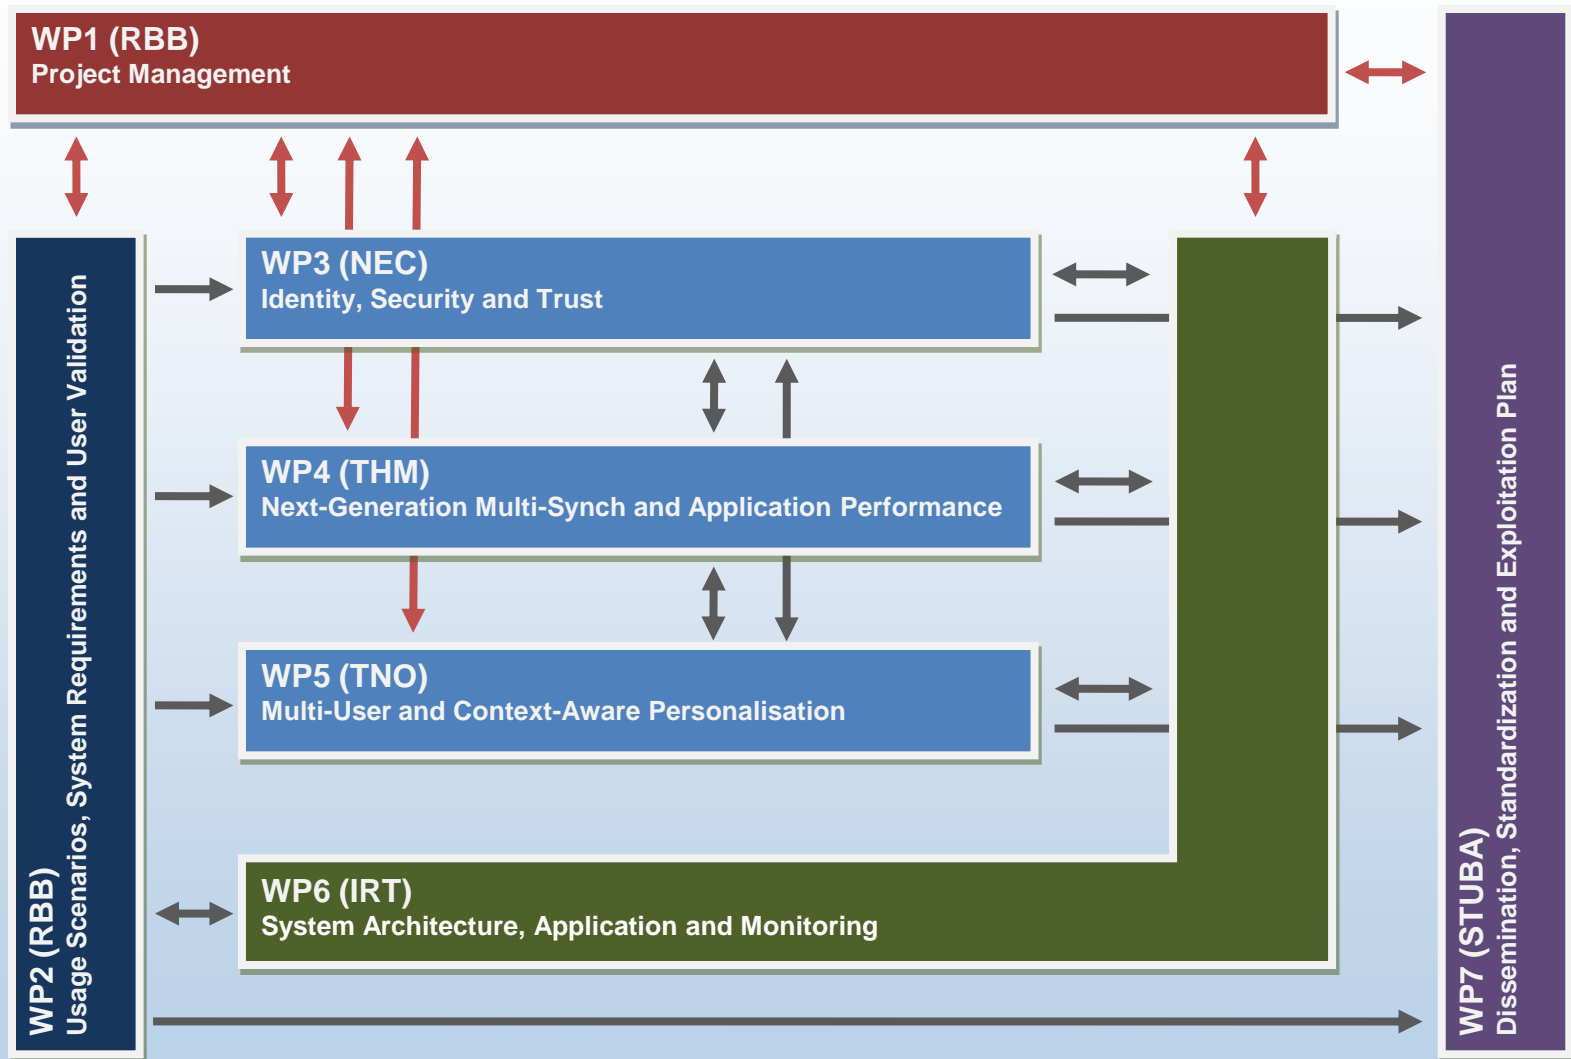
WP1 (RBB)
Project Management

WP2 (RBB)
Usage Scenarios, System Requirements and User Validation

WP3 (NEC)
Identity, Security and Trust

WP4 (THM)
Next-Generation Multi-Synch and Application Performance

WP5 (TNO)
Multi-User and Context-Aware Personalisation

WP6 (IRT)
System Architecture, Application and Monitoring

WP7 (STUBA)
Dissemination, Standardization and Exploitation Plan